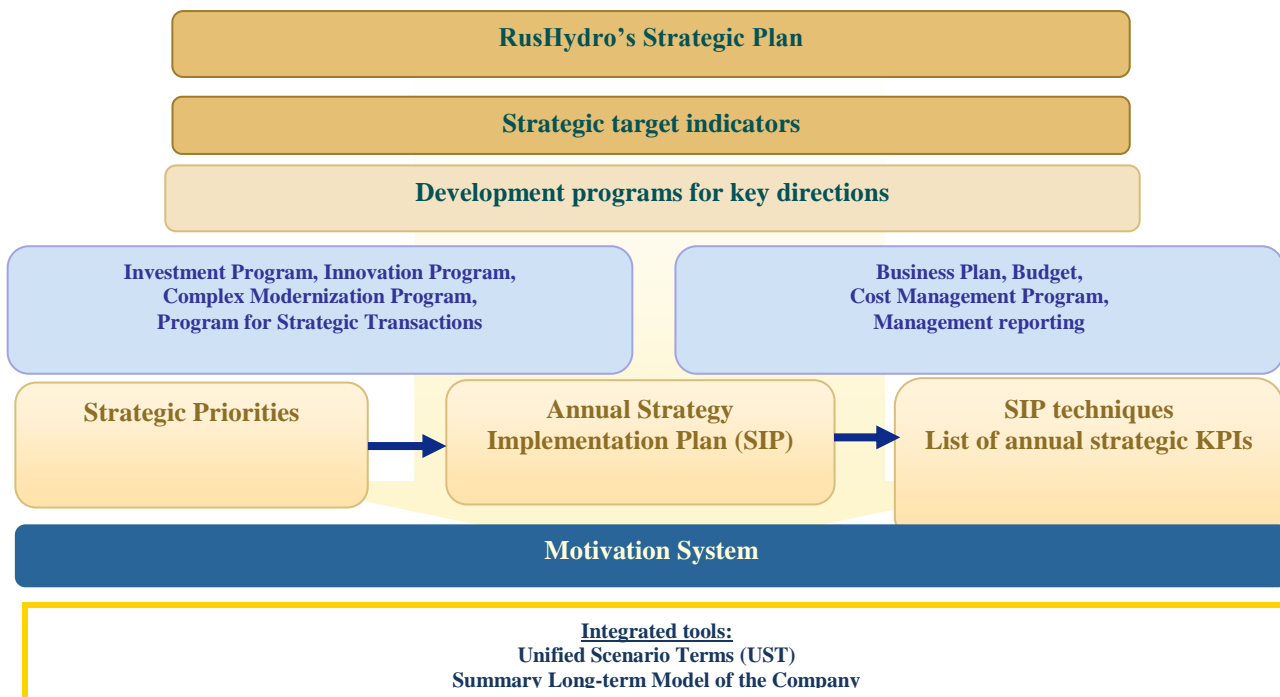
RusHydro's Strategic Plan

Strategic target indicators

Development programs for key directions

Investment Program, Innovation Program, Complex Modernization Program, Program for Strategic Transactions

Business Plan, Budget, Cost Management Program, Management reporting

Strategic Priorities

Annual Strategy Implementation Plan (SIP)

SIP techniques
List of annual strategic KPIs

Motivation System

Integrated tools:
Unified Scenario Terms (UST)
Summary Long-term Model of the Company